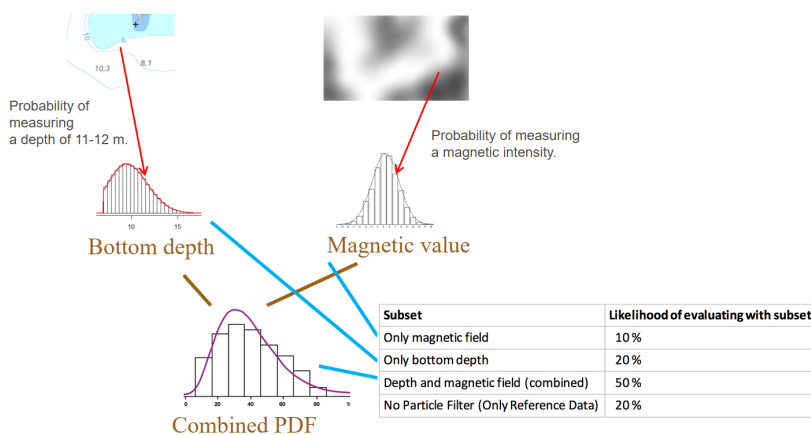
10
8
10,3
8,1

Probability of measuring a depth of 11-12 m.

Probability of measuring a magnetic intensity.

10
15

Bottom depth

Magnetic value

0
20
40
60
80

Combined PDF

| Subset | Likelihood of evaluating with subset |
|---|---|
| Only magnetic field | 10 % |
| Only bottom depth | 20 % |
| Depth and magnetic field (combined) | 50 % |
| No Particle Filter (Only Reference Data) | 20 % |